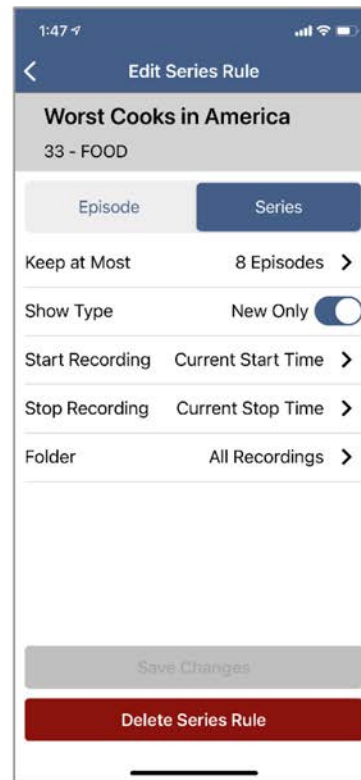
1:47

Edit Series Rule

Worst Cooks in America

33 - FOOD

Episode

Series

Keep at Most
8 Episodes

Show Type
New Only

Start Recording
Current Start Time

Stop Recording
Current Stop Time

Folder
All Recordings

Save Changes

Delete Series Rule